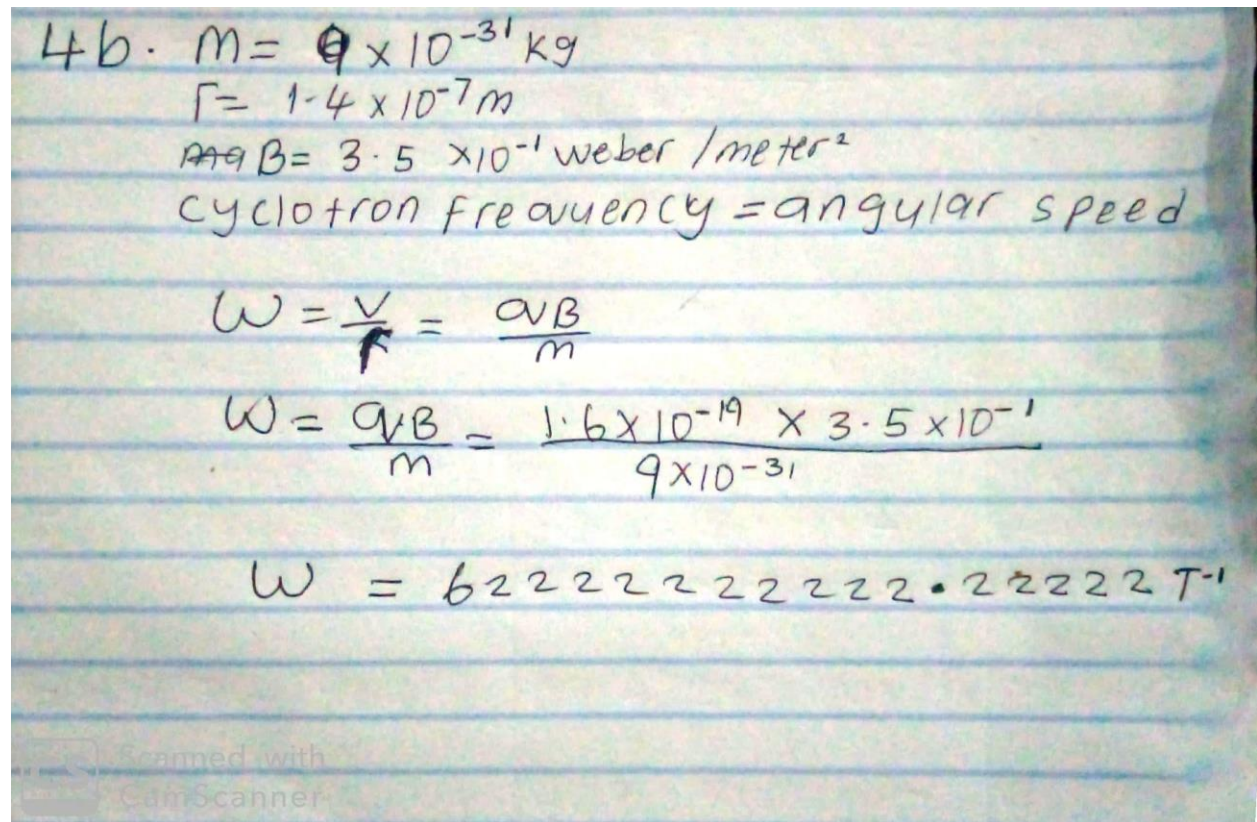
4b. $m = 9 \times 10^{-31}$ kg
$r = 1.4 \times 10^{-7}$ m
$B = 3.5 \times 10^{-1}$ weber / meter$^2$
cyclotron frequency = angular speed

$\omega = \frac{v}{r} = \frac{qB}{m}$

$\omega = \frac{qB}{m} = \frac{1.6 \times 10^{-19} \times 3.5 \times 10^{-1}}{9 \times 10^{-31}}$

$\omega = 62222222222.22222 \, T^{-1}$

Scanned with CamScanner